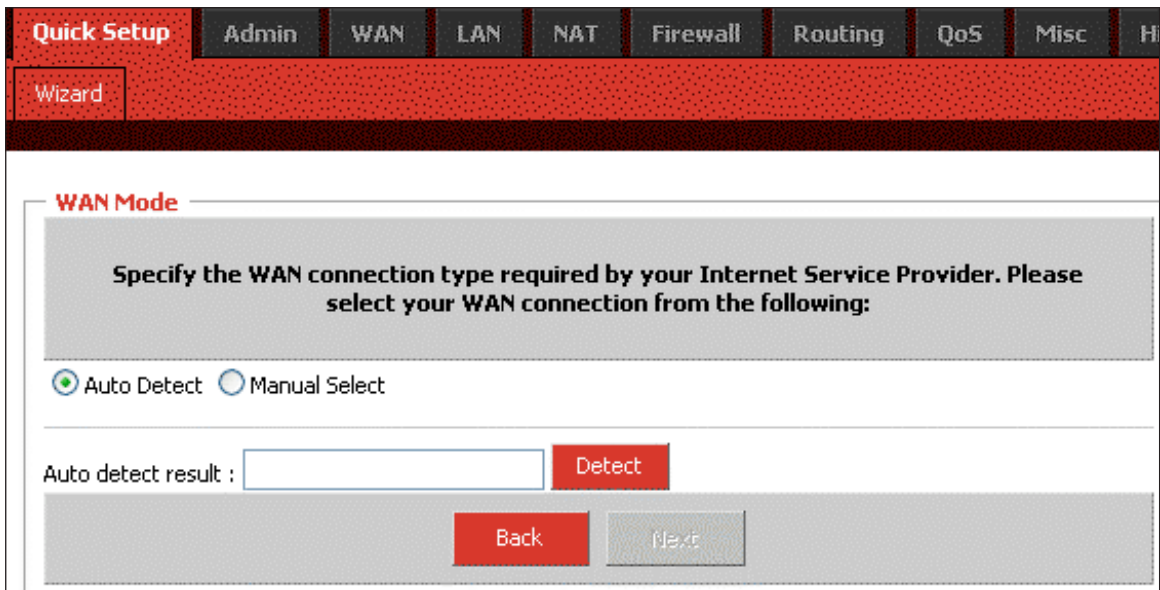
Quick Setup Admin WAN LAN NAT Firewall Routing QoS Misc Hi

Wizard

WAN Mode

Specify the WAN connection type required by your Internet Service Provider. Please select your WAN connection from the following:

Auto Detect Manual Select

Auto detect result : Detect

Back Next